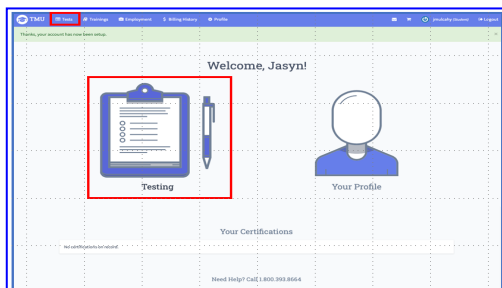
TMU Tests Trainings Employment Billing History Profile (mutually Usurers) Logout

Thanks, your account has now been setup. ×

Welcome, Jasyn!

Testing

Your Profile

Your Certifications

No certifications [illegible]

Need Help? Call 1.800.393.8664